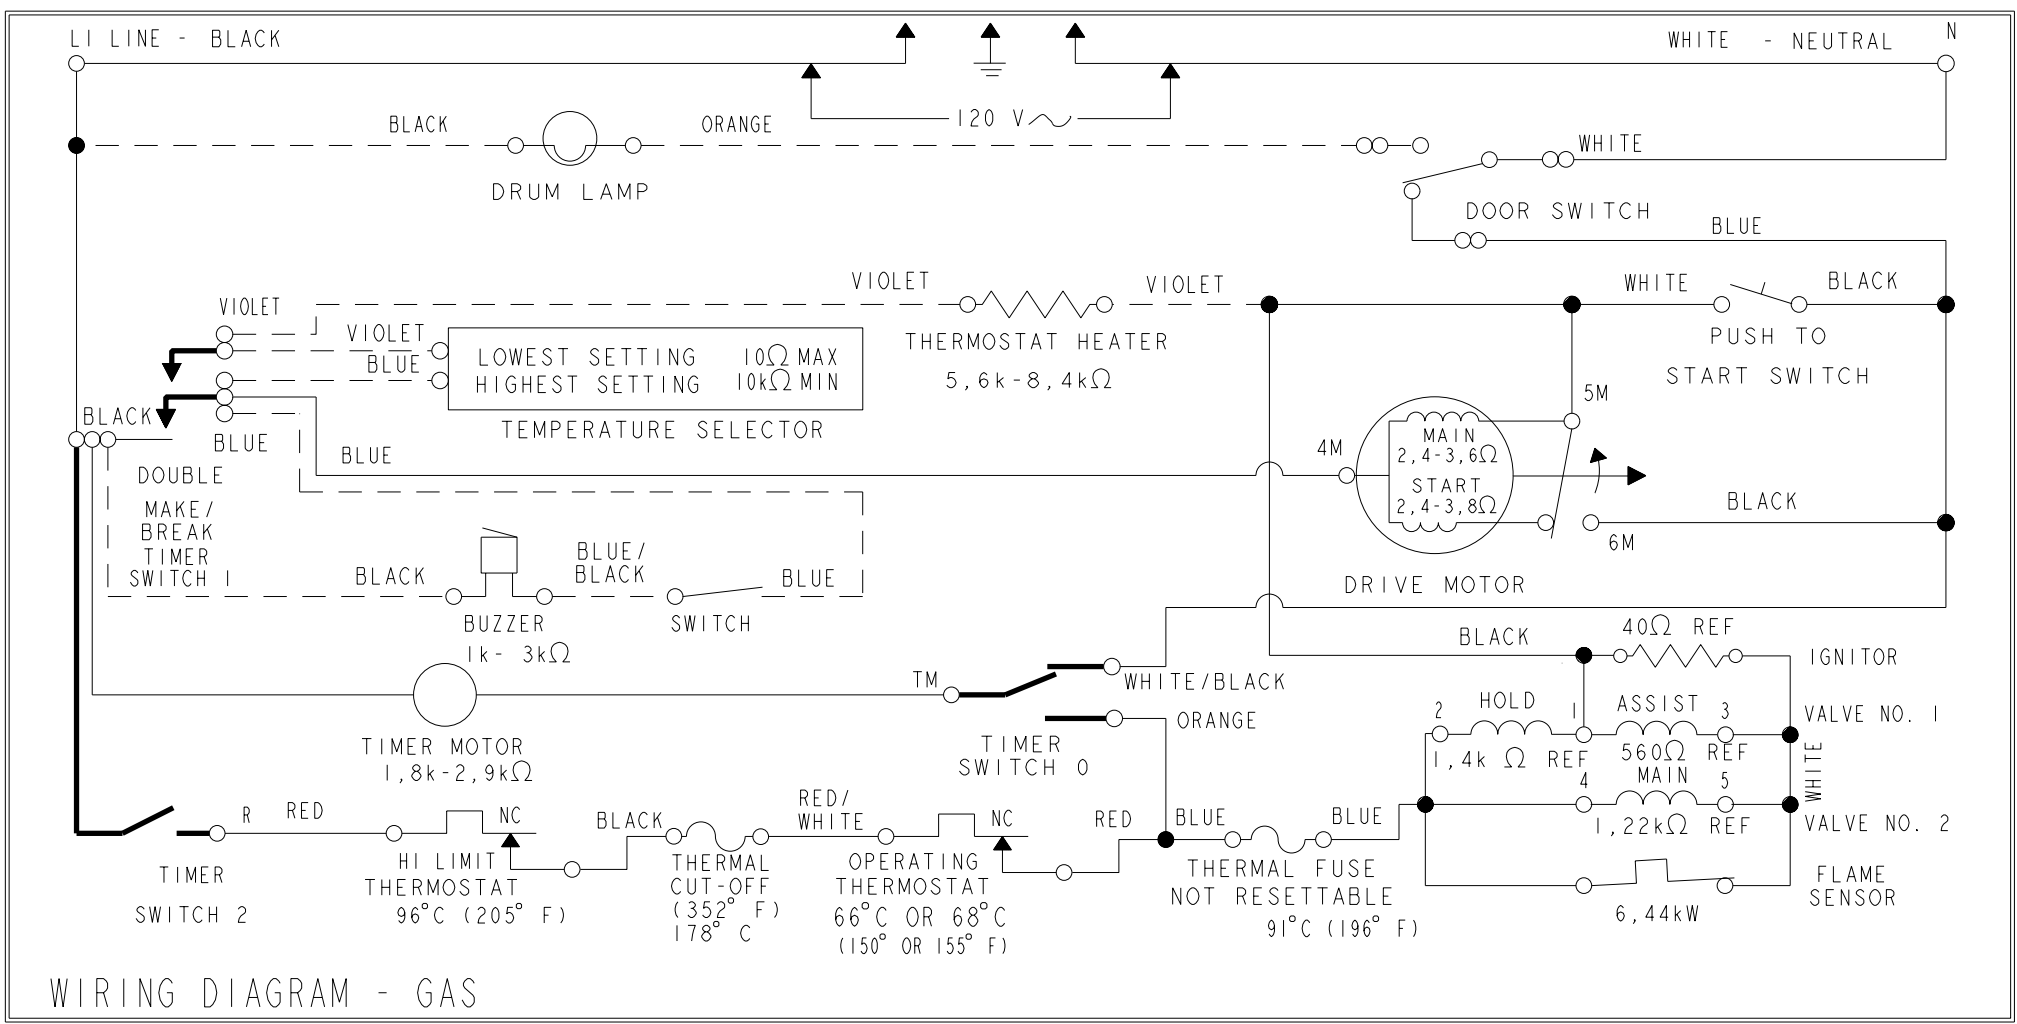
LI LINE - BLACK

WHITE - NEUTRAL

N

120 V$\sim$

BLACK

ORANGE

DRUM LAMP

WHITE

DOOR SWITCH

BLUE

VIOLET

VIOLET

WHITE

BLACK

VIOLET

THERMOSTAT HEATER

5,6k-8,4k$\Omega$

PUSH TO START SWITCH

VIOLET

BLUE

LOWEST SETTING $10\Omega$ MAX

HIGHEST SETTING $10k\Omega$ MIN

TEMPERATURE SELECTOR

BLACK

BLUE

5M

BLUE

4M

MAIN 2,4-3,6$\Omega$

START 2,4-3,8$\Omega$

DOUBLE MAKE/ BREAK TIMER SWITCH 1

BLACK

6M

BLACK

BLUE/ BLACK

BLUE

DRIVE MOTOR

BUZZER 1k- 3k$\Omega$

SWITCH

BLACK

40$\Omega$ REF

IGNITOR

TM

WHITE/BLACK

TIMER MOTOR 1,8k-2,9k$\Omega$

ORANGE

2

HOLD

1

ASSIST

3

VALVE NO. 1

TIMER SWITCH 0

1,4k $\Omega$ REF

560$\Omega$ REF

4

MAIN

5

WHITE

R

RED

NC

BLACK

RED/ WHITE

NC

RED

BLUE

BLUE

1,22k$\Omega$ REF

VALVE NO. 2

TIMER SWITCH 2

HI LIMIT THERMOSTAT 96°C (205° F)

THERMAL CUT-OFF (352° F) 178° C

OPERATING THERMOSTAT 66°C OR 68°C (150° OR 155° F)

THERMAL FUSE NOT RESETTABLE 91°C (196° F)

FLAME SENSOR

6,44kW

WIRING DIAGRAM - GAS